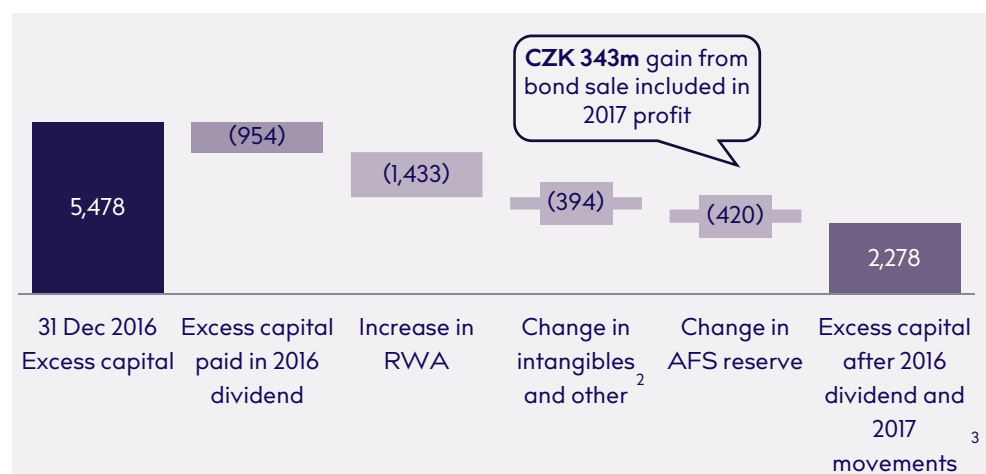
**CZK 343m** gain from bond sale included in 2017 profit

5,478

(954)

(1,433)

(394)

(420)

2,278

31 Dec 2016 Excess capital

Excess capital paid in 2016 dividend

Increase in RWA

Change in intangibles and other $^2$

Change in AFS reserve

Excess capital after 2016 dividend and 2017 movements $^3$